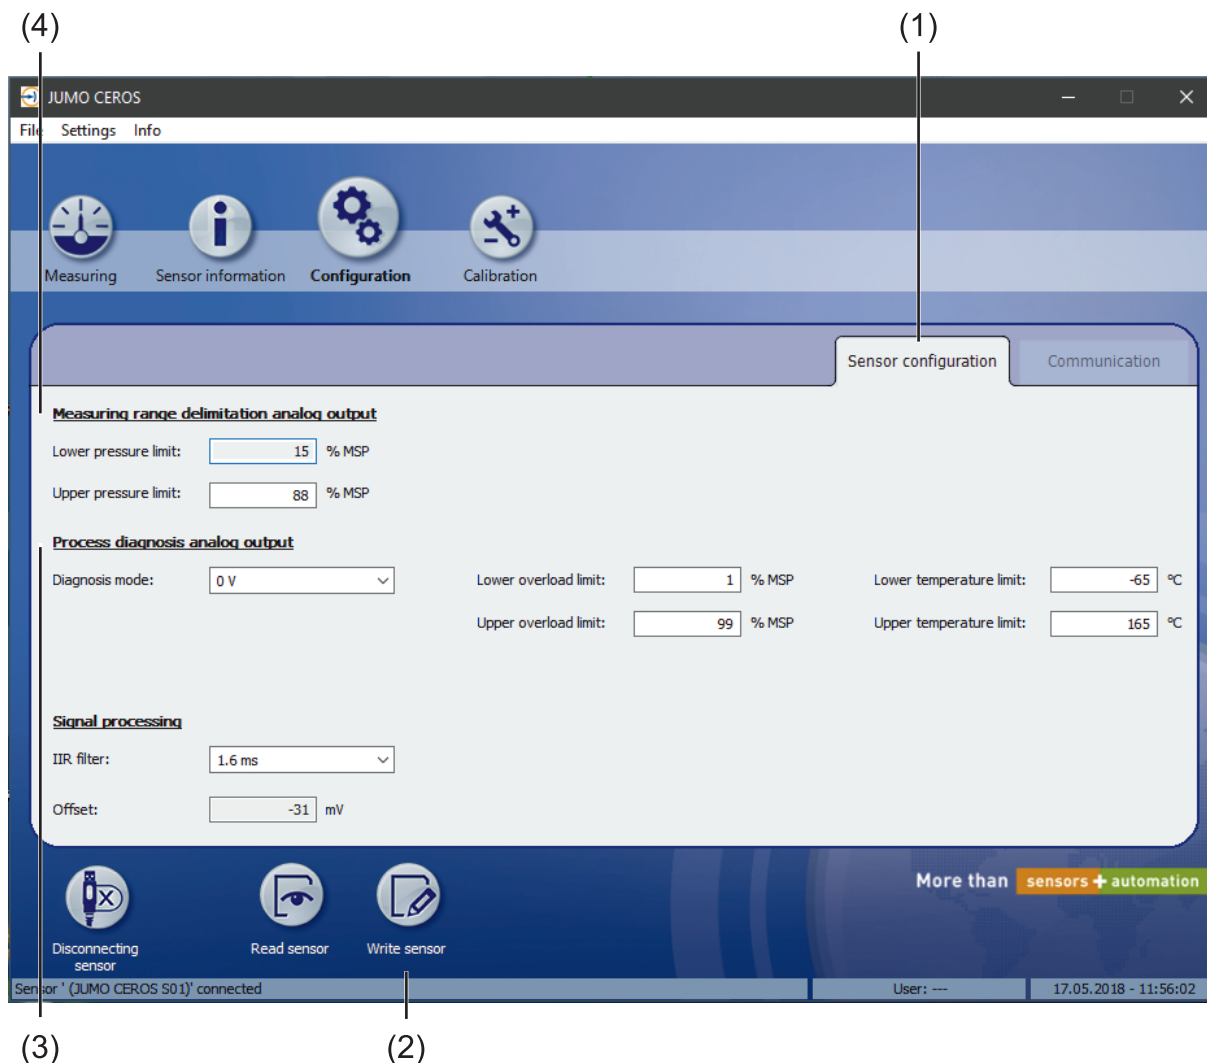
(4)

(1)

JUMO CEROS

File Settings Info

Measuring

Sensor information

Configuration

Calibration

Sensor configuration

Communication

Measuring range delimitation analog output

Lower pressure limit: 15 % MSP

Upper pressure limit: 88 % MSP

Process diagnosis analog output

Diagnosis mode: 0 V

Lower overload limit: 1 % MSP

Upper overload limit: 99 % MSP

Lower temperature limit: -65 °C

Upper temperature limit: 165 °C

Signal processing

IIR filter: 1.6 ms

Offset: -31 mV

Disconnecting sensor

Read sensor

Write sensor

More than sensors + automation

Sensor ' (JUMO CEROS S01)' connected

User: ---

17.05.2018 - 11:56:02

(3)

(2)